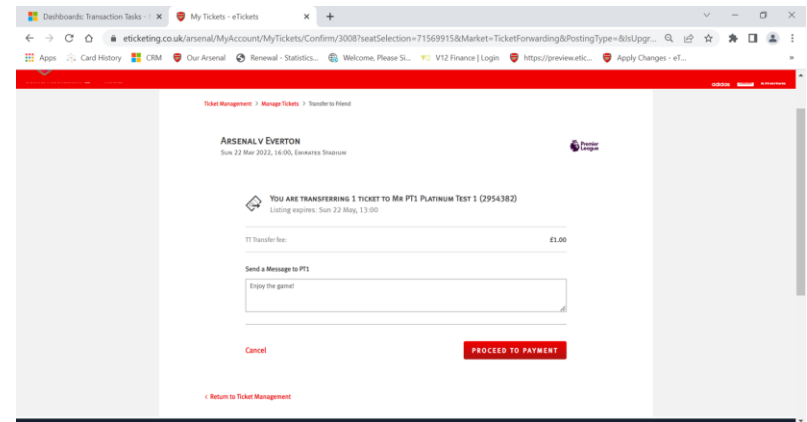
Dashboards: Transaction Tasks - × My Tickets - eTickets × +

eticketing.co.uk/arsenal/MyAccount/MyTickets/Confirm/3008?seatSelection=71569915&Market=TicketForwarding&PostingType=&IsUpgr...

Apps Card History CRM Our Arsenal Renewal - Statistics... Welcome, Please Si... V12 Finance | Login https://preview.etic... Apply Changes - eT... »

adidas

Ticket Management > Manage Tickets > Transfer to Friend

ARSENAL V EVERTON
SUN 22 MAR 2022, 16:00, EMIRATES STADIUM

Premier League

YOU ARE TRANSFERRING 1 TICKET TO MR PT1 PLATINUM TEST 1 (2954382)
Listing expires: Sun 22 May, 13:00

TT Transfer fee: £1.00

Send a Message to PT1

Enjoy the game!

Cancel PROCEED TO PAYMENT

< Return to Ticket Management